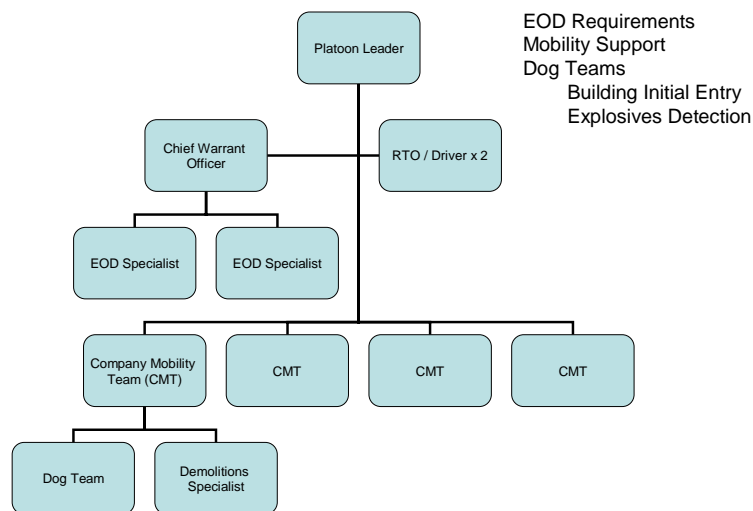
Platoon Leader

EOD Requirements
Mobility Support
Dog Teams
Building Initial Entry
Explosives Detection

Chief Warrant Officer

RTO / Driver x 2

EOD Specialist

EOD Specialist

Company Mobility Team (CMT)

CMT

CMT

CMT

Dog Team

Demolitions Specialist